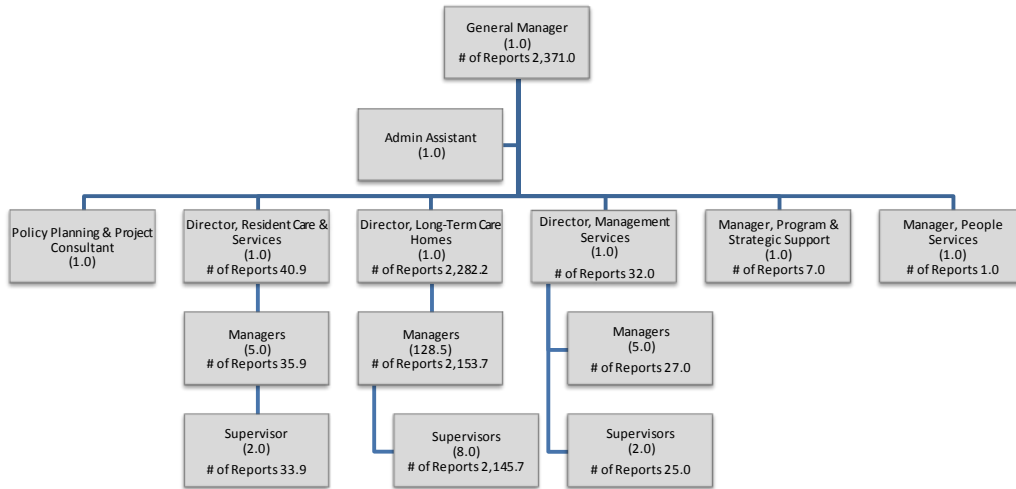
General Manager
(1.0)
# of Reports 2,371.0

Admin Assistant
(1.0)

Policy Planning & Project Consultant
(1.0)

Director, Resident Care & Services
(1.0)
# of Reports 40.9

Managers
(5.0)
# of Reports 35.9

Supervisor
(2.0)
# of Reports 33.9

Director, Long-Term Care Homes
(1.0)
# of Reports 2,282.2

Managers
(128.5)
# of Reports 2,153.7

Supervisors
(8.0)
# of Reports 2,145.7

Director, Management Services
(1.0)
# of Reports 32.0

Managers
(5.0)
# of Reports 27.0

Supervisors
(2.0)
# of Reports 25.0

Manager, Program & Strategic Support
(1.0)
# of Reports 7.0

Manager, People Services
(1.0)
# of Reports 1.0